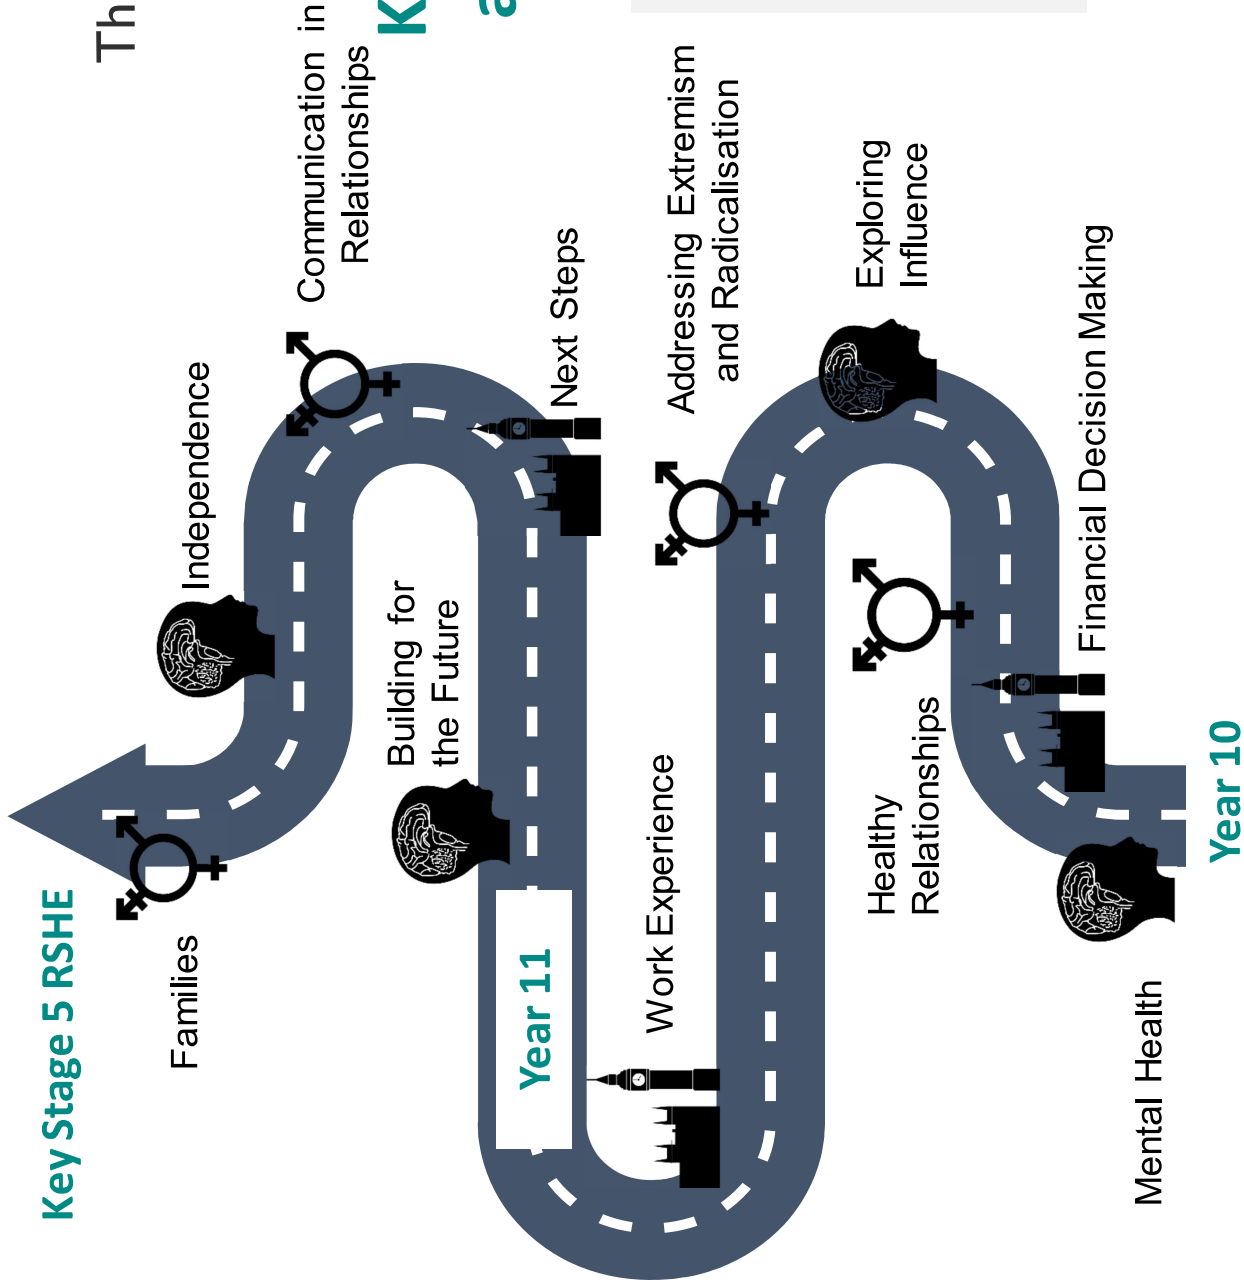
Year 10

Mental Health

Healthy Relationships

Financial Decision Making

Exploring Influence

Addressing Extremism and Radicalisation

Work Experience

Year 11

Building for the Future

Next Steps

Communication in Relationships

Independence

Families

Key Stage 5 RSHE

Th

K

a